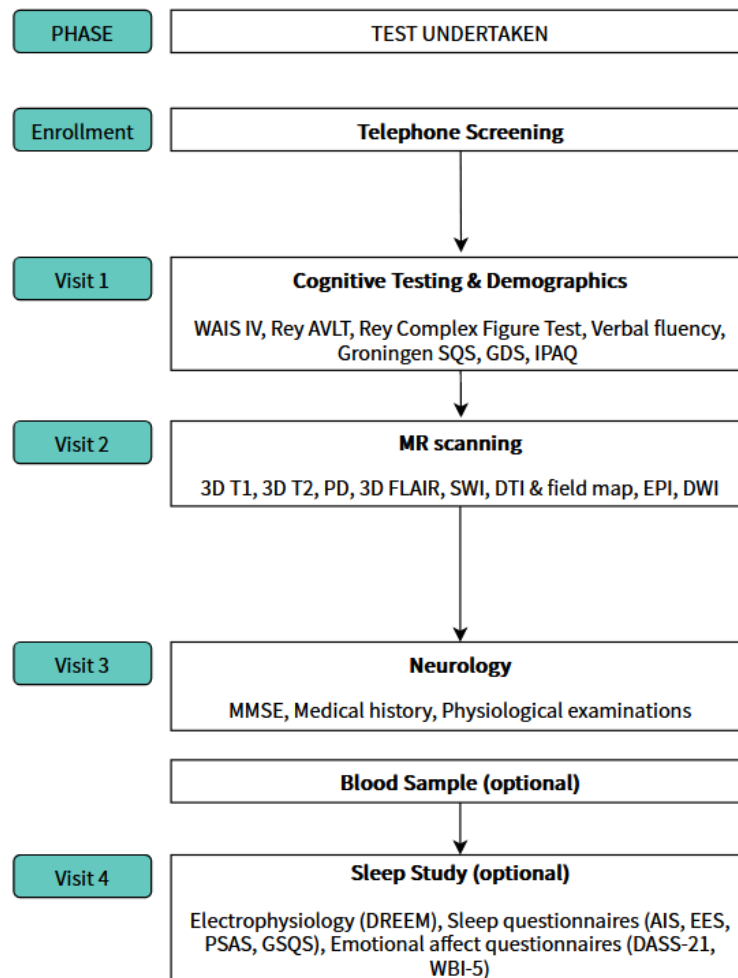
PHASE

TEST UNDERTAKEN

Enrollment

Telephone Screening

Visit 1

Cognitive Testing & Demographics

WAIS IV, Rey AVLT, Rey Complex Figure Test, Verbal fluency, Groningen SQS, GDS, IPAQ

Visit 2

MR scanning

3D T1, 3D T2, PD, 3D FLAIR, SWI, DTI & field map, EPI, DWI

Visit 3

Neurology

MMSE, Medical history, Physiological examinations

Blood Sample (optional)

Visit 4

Sleep Study (optional)

Electrophysiology (DREEM), Sleep questionnaires (AIS, EES, PSAS, GSQS), Emotional affect questionnaires (DASS-21, WBI-5)